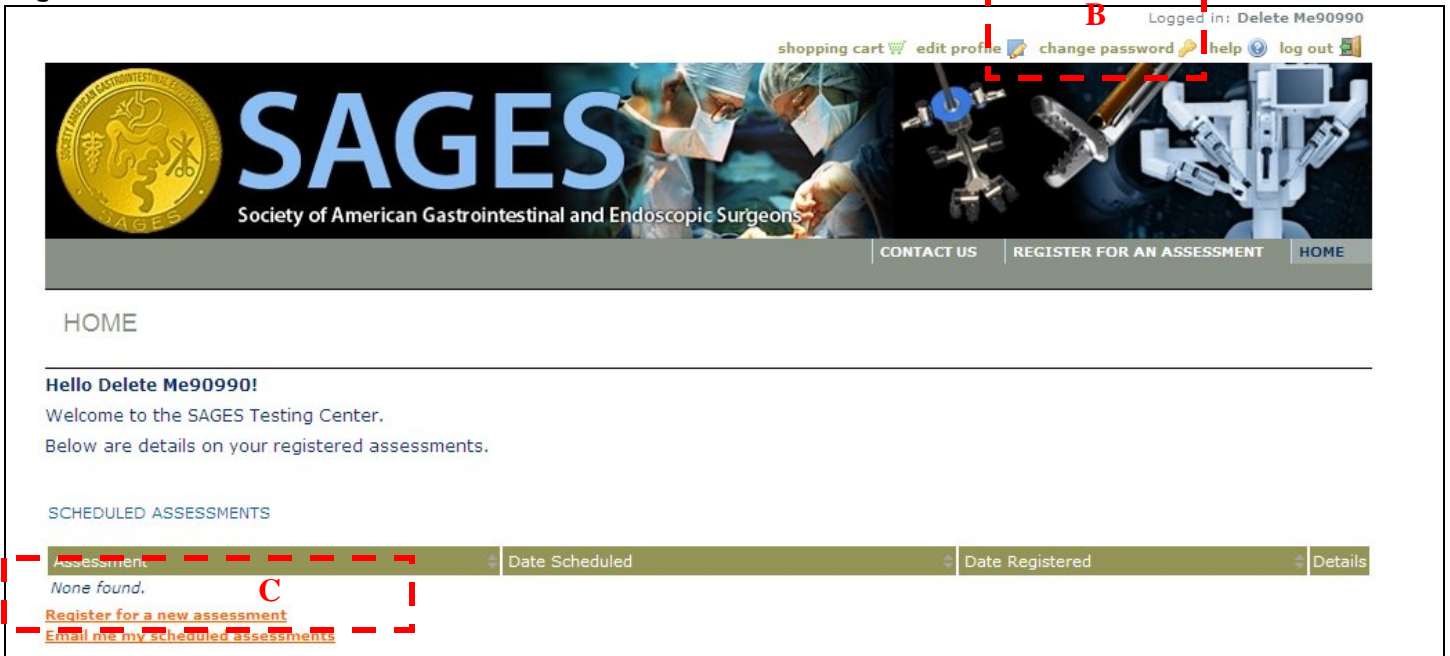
B

Logged in: Delete Me90990

shopping cart edit profile change password help log out

SOCIETY OF AMERICAN GASTROINTESTINAL ENDOSCOPIC SURGEONS
SAGES

SAGES
Society of American Gastrointestinal and Endoscopic Surgeons

CONTACT US | REGISTER FOR AN ASSESSMENT | HOME

HOME

Hello Delete Me90990!

Welcome to the SAGES Testing Center.

Below are details on your registered assessments.

SCHEDULED ASSESSMENTS

| Assessment | Date Scheduled | Date Registered | Details |
|---|---|---|---|
| None found. | | | |

C

Register for a new assessment

Email me my scheduled assessments